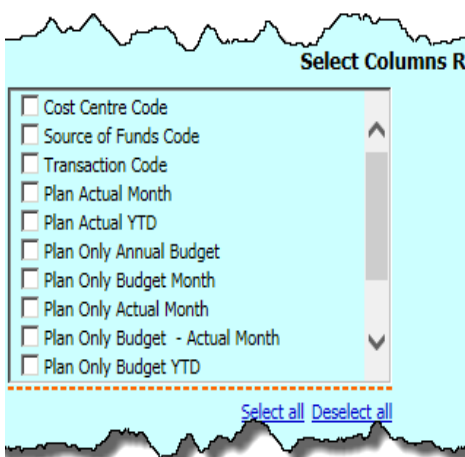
Select Columns R

Cost Centre Code
Source of Funds Code
Transaction Code
Plan Actual Month
Plan Actual YTD
Plan Only Annual Budget
Plan Only Budget Month
Plan Only Actual Month
Plan Only Budget - Actual Month
Plan Only Budget YTD

Select all Deselect all